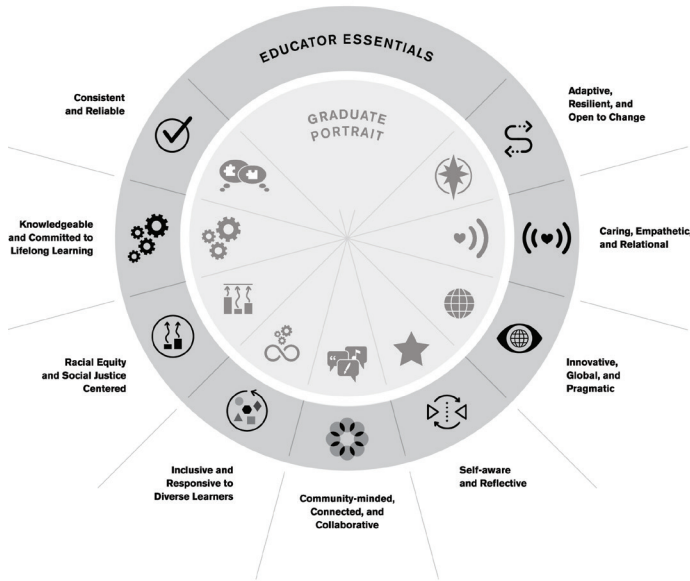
EDUCATOR ESSENTIALS

GRADUATE PORTRAIT

Consistent and Reliable

Adaptive, Resilient, and Open to Change

Knowledgeable and Committed to Lifelong Learning

Caring, Empathetic and Relational

Racial Equity and Social Justice Centered

Innovative, Global, and Pragmatic

Inclusive and Responsive to Diverse Learners

Self-aware and Reflective

Community-minded, Connected, and Collaborative